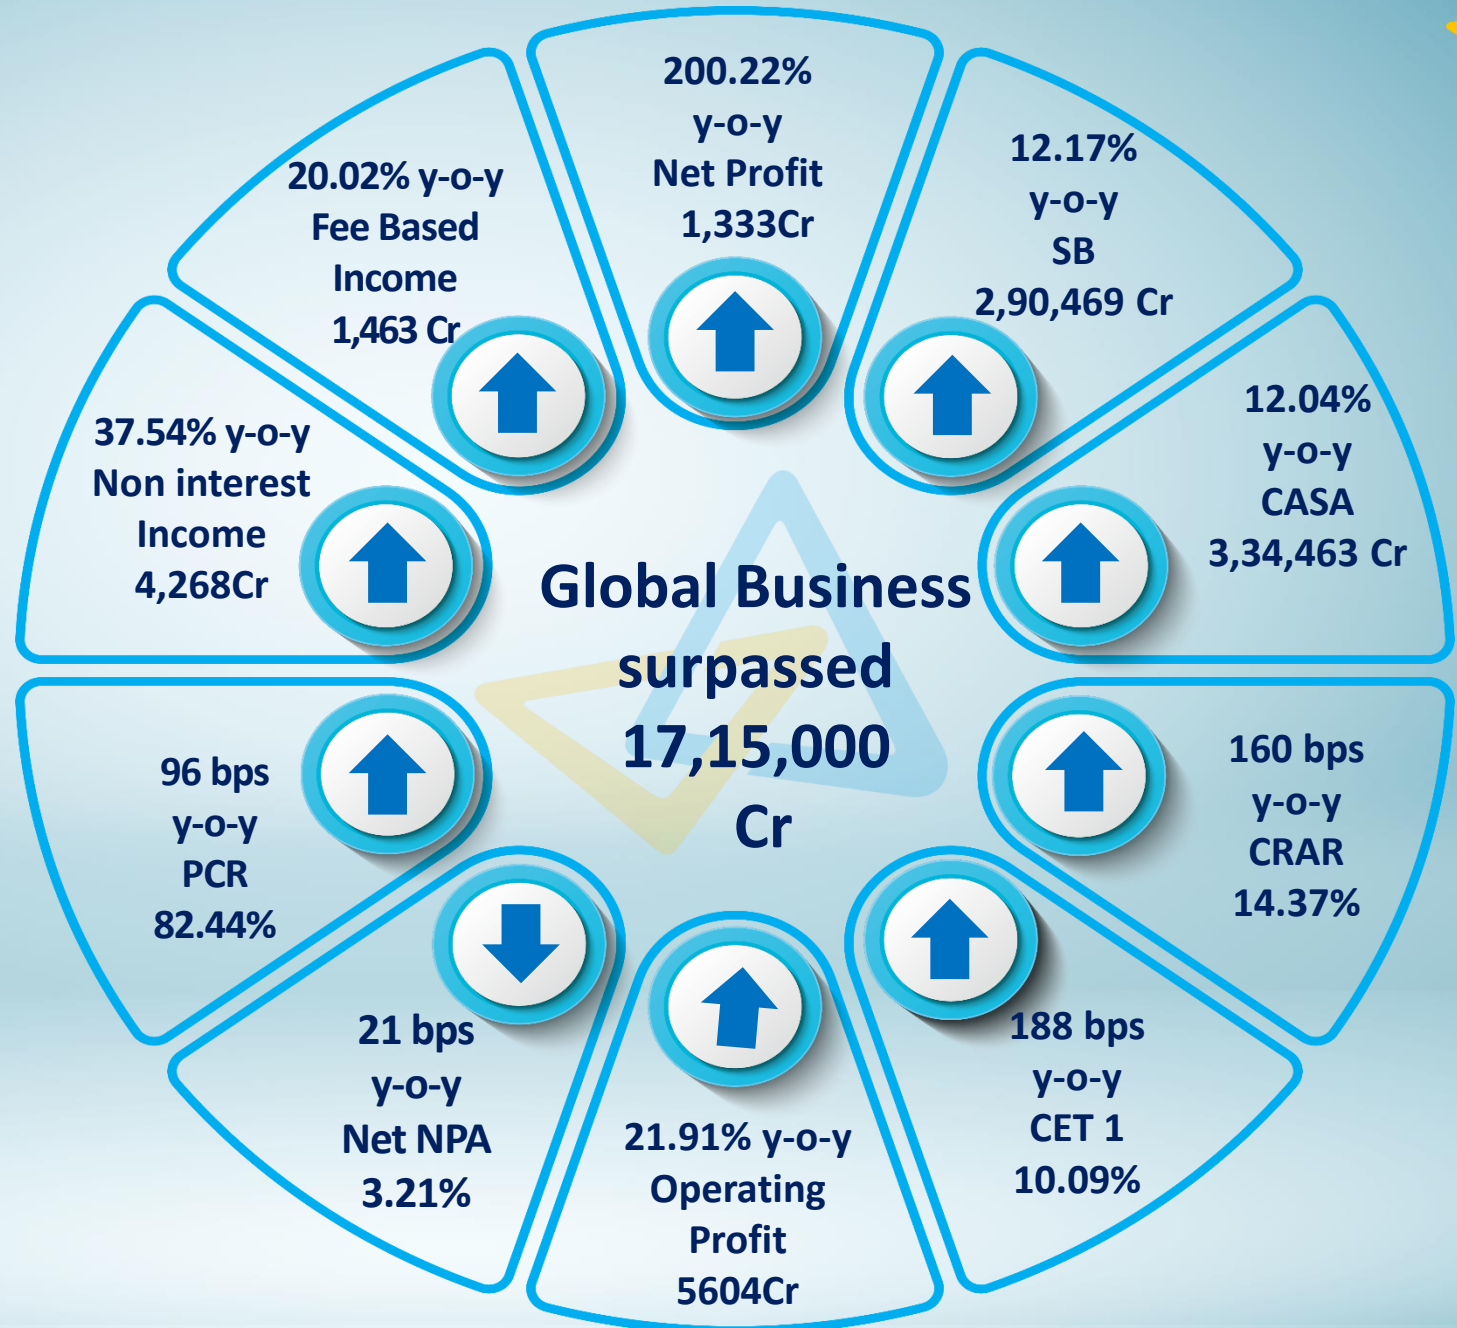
200.22%
y-o-y
Net Profit
1,333Cr

12.17%
y-o-y
SB
2,90,469 Cr

12.04%
y-o-y
CASA
3,34,463 Cr

160 bps
y-o-y
CRAR
14.37%

188 bps
y-o-y
CET 1
10.09%

21.91% y-o-y
Operating
Profit
5604Cr

21 bps
y-o-y
Net NPA
3.21%

96 bps
y-o-y
PCR
82.44%

37.54% y-o-y
Non interest
Income
4,268Cr

20.02% y-o-y
Fee Based
Income
1,463 Cr

Global Business
surpassed
17,15,000
Cr